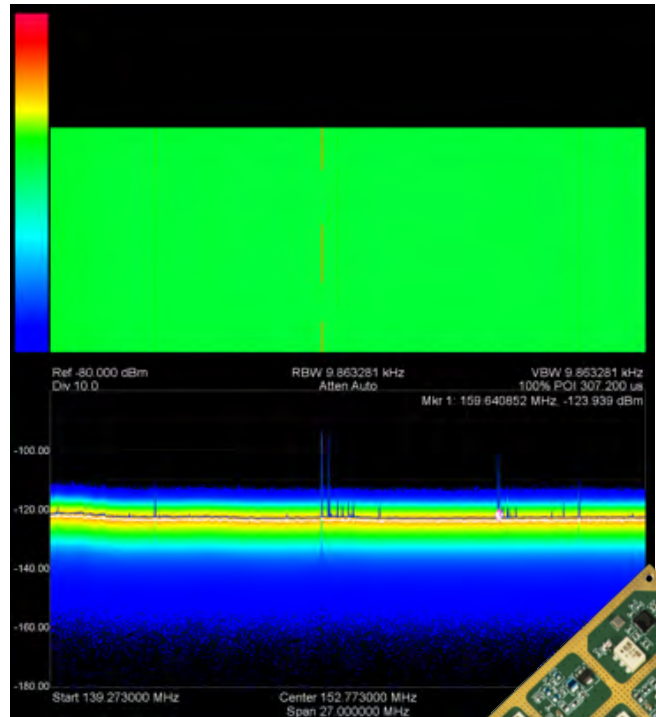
Ref -80.000 dBm
Div 10.0

RBW 9.863281 kHz
Atten Auto

VBW 9.863281 kHz
100% POI 307.200 us
Mkr 1: 159.640852 MHz, -123.939 dBm

-100.00
-120.00
-140.00
-160.00
-180.00

Start 139.273000 MHz
Center 152.773000 MHz
Span 27.000000 MHz